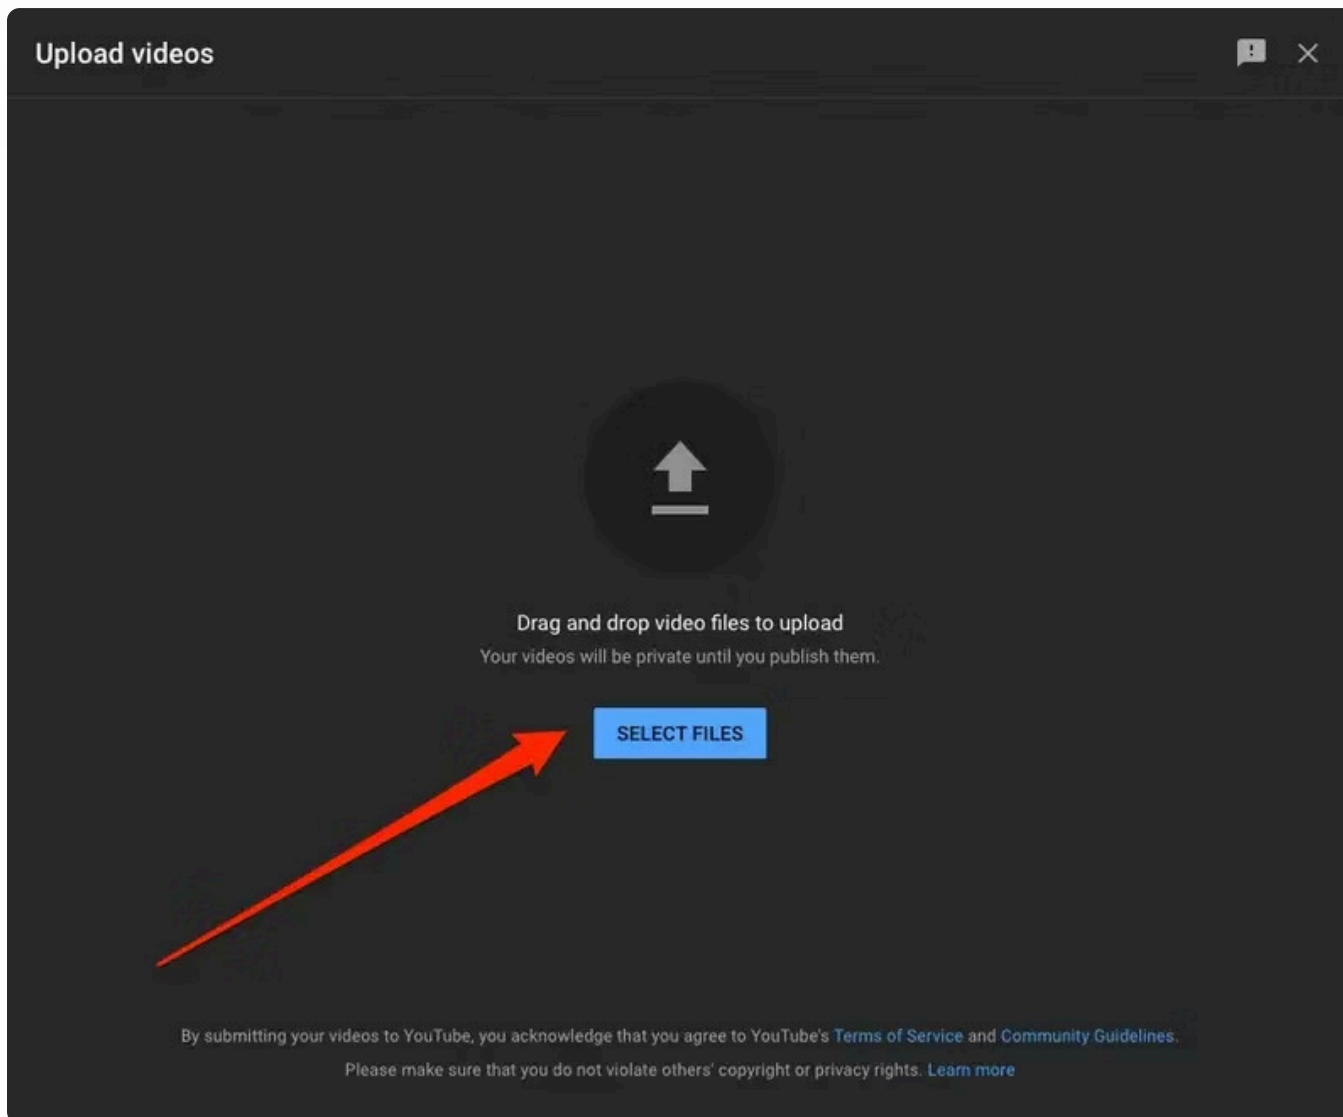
Upload videos

Drag and drop video files to upload

Your videos will be private until you publish them.

SELECT FILES

By submitting your videos to YouTube, you acknowledge that you agree to YouTube's Terms of Service and Community Guidelines.

Please make sure that you do not violate others' copyright or privacy rights. Learn more